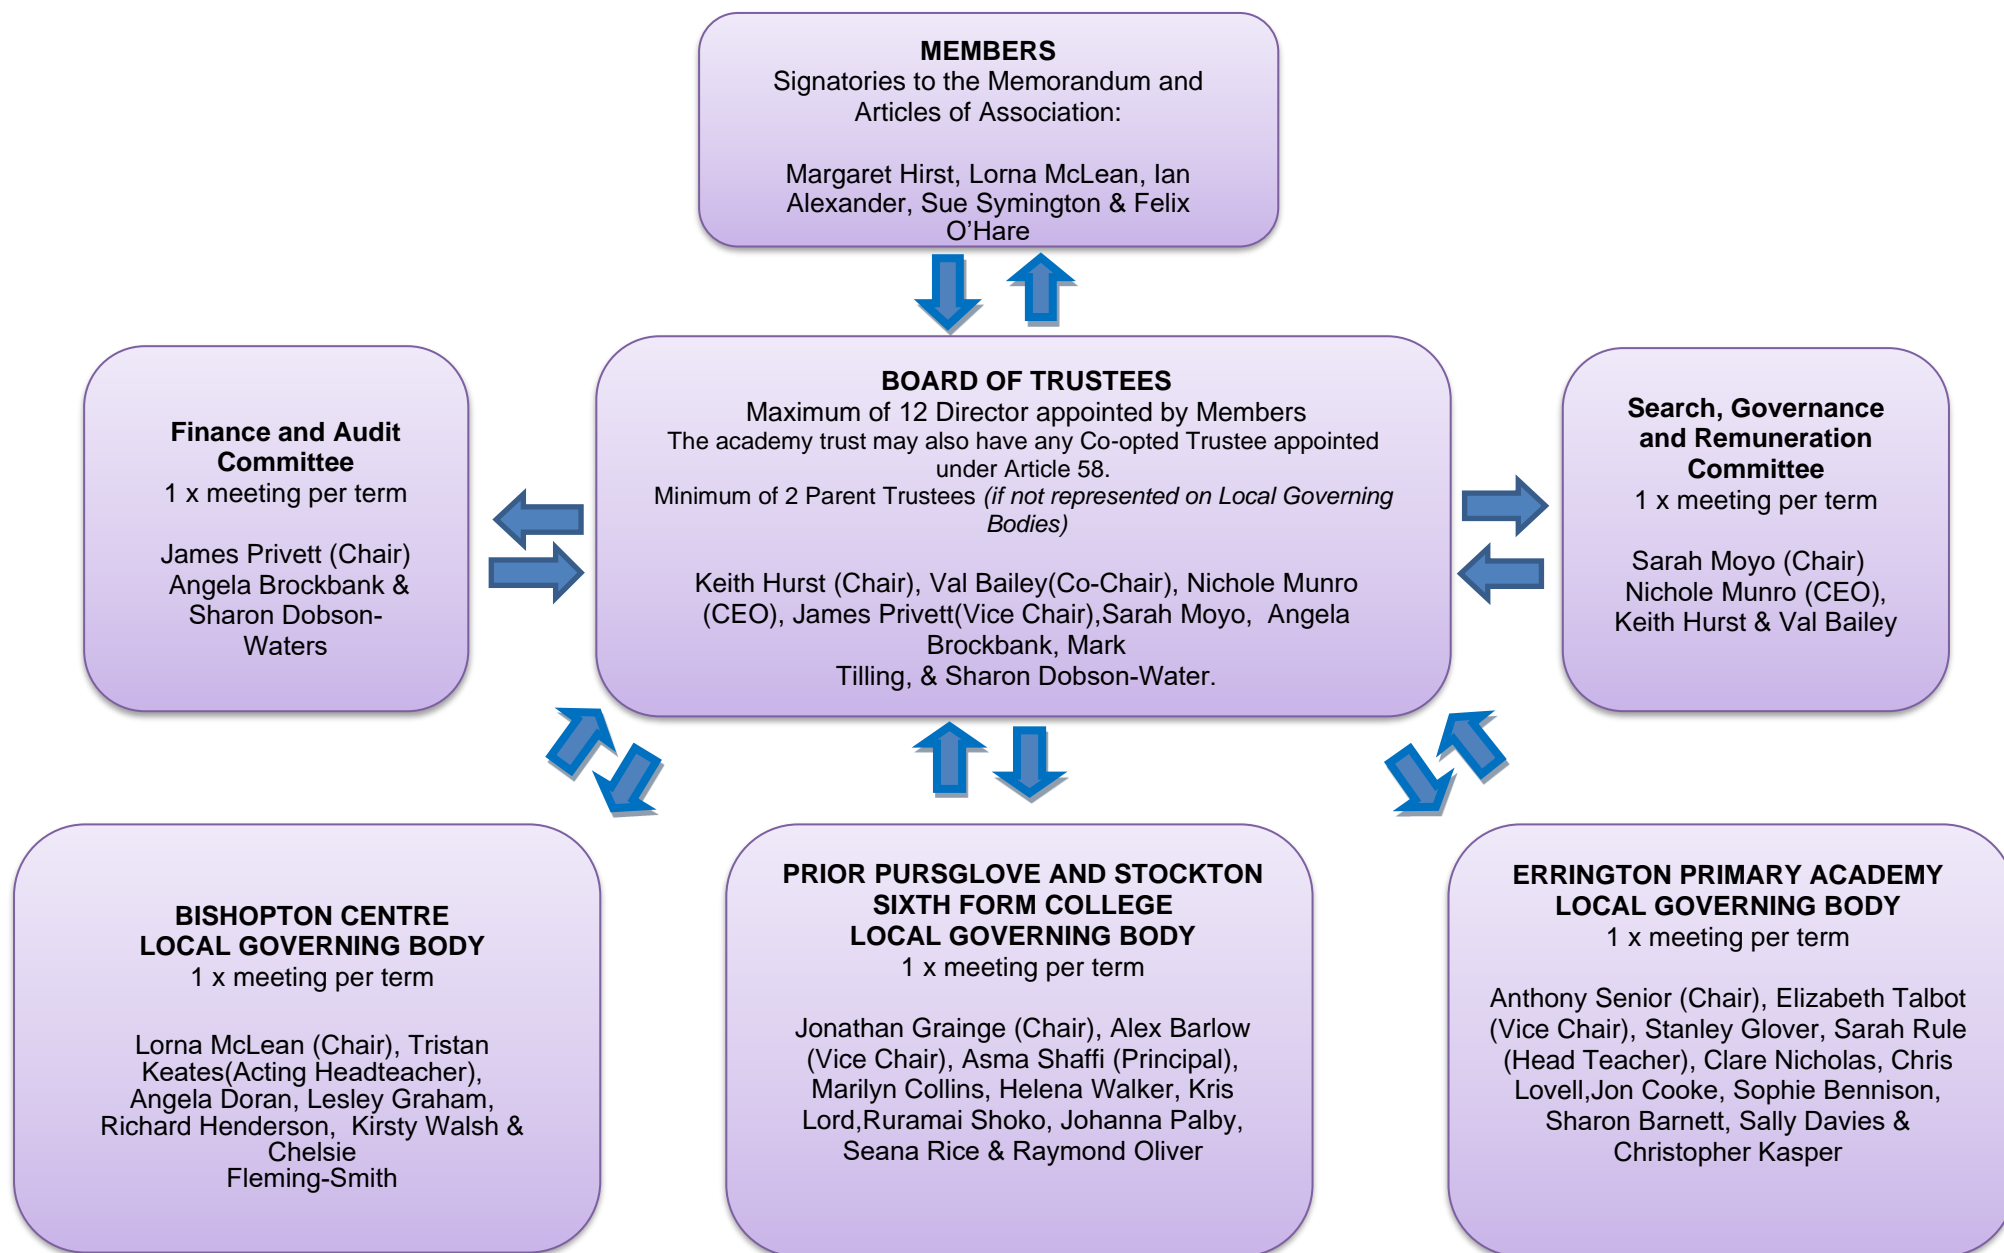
**MEMBERS**
Signatories to the Memorandum and Articles of Association:

Margaret Hirst, Lorna McLean, Ian Alexander, Sue Symington & Felix O'Hare

**Finance and Audit Committee**
1 x meeting per term

James Privett (Chair)
Angela Brockbank & Sharon Dobson-Waters

**BOARD OF TRUSTEES**
Maximum of 12 Director appointed by Members
The academy trust may also have any Co-opted Trustee appointed under Article 58.
Minimum of 2 Parent Trustees *(if not represented on Local Governing Bodies)*

Keith Hurst (Chair), Val Bailey(Co-Chair), Nichole Munro (CEO), James Privett(Vice Chair),Sarah Moyo, Angela Brockbank, Mark Tilling, & Sharon Dobson-Water.

**Search, Governance and Remuneration Committee**
1 x meeting per term

Sarah Moyo (Chair)
Nichole Munro (CEO), Keith Hurst & Val Bailey

**BISHOPTON CENTRE LOCAL GOVERNING BODY**
1 x meeting per term

Lorna McLean (Chair), Tristan Keates(Acting Headteacher), Angela Doran, Lesley Graham, Richard Henderson, Kirsty Walsh & Chelsie Fleming-Smith

**PRIOR PURSGLOVE AND STOCKTON SIXTH FORM COLLEGE LOCAL GOVERNING BODY**
1 x meeting per term

Jonathan Grainge (Chair), Alex Barlow (Vice Chair), Asma Shaffi (Principal), Marilyn Collins, Helena Walker, Kris Lord,Ruramai Shoko, Johanna Palby, Seana Rice & Raymond Oliver

**ERRINGTON PRIMARY ACADEMY LOCAL GOVERNING BODY**
1 x meeting per term

Anthony Senior (Chair), Elizabeth Talbot (Vice Chair), Stanley Glover, Sarah Rule (Head Teacher), Clare Nicholas, Chris Lovell,Jon Cooke, Sophie Bennison, Sharon Barnett, Sally Davies & Christopher Kasper